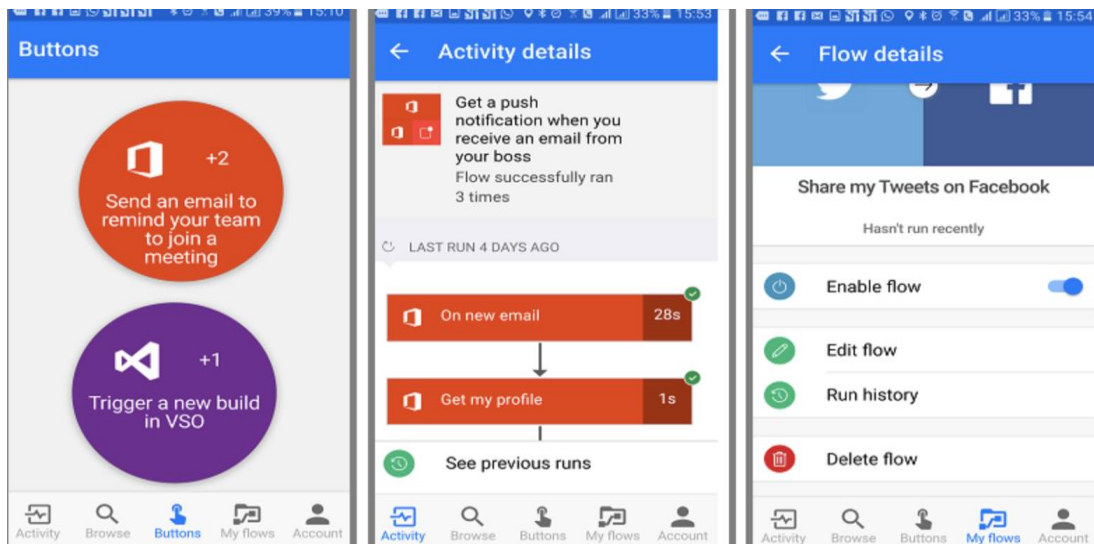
39% 15:10

Buttons

+2

Send an email to remind your team to join a meeting

+1

Trigger a new build in VSO

Activity Browse Buttons My flows Account

33% 15:53

Activity details

Get a push notification when you receive an email from your boss

Flow successfully ran 3 times

LAST RUN 4 DAYS AGO

On new email 28s

Get my profile 1s

See previous runs

Activity Browse Buttons My flows Account

33% 15:54

Flow details

Share my Tweets on Facebook

Hasn't run recently

Enable flow

Edit flow

Run history

Delete flow

Activity Browse Buttons My flows Account